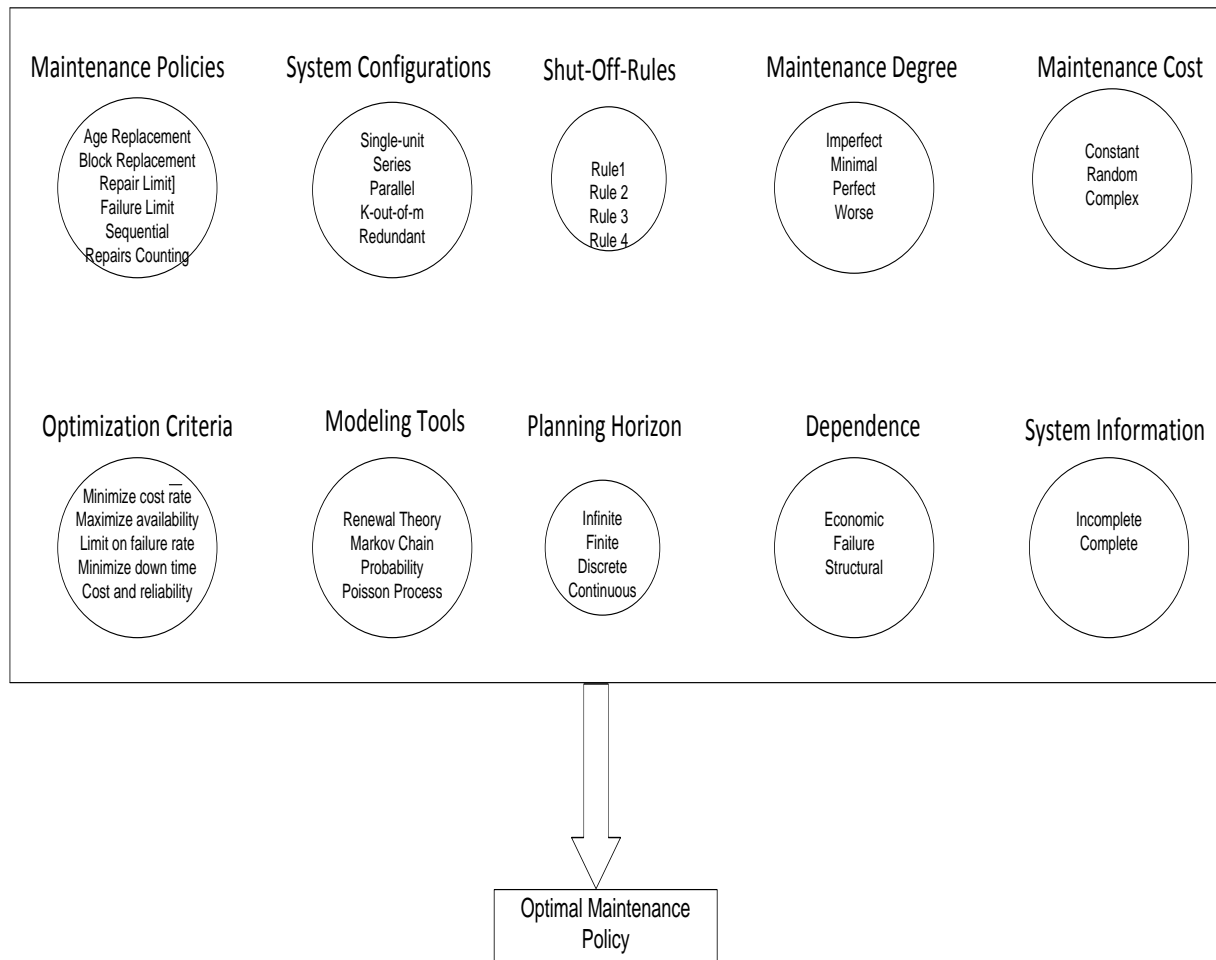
Maintenance Policies

Age Replacement
Block Replacement
Repair Limit]
Failure Limit
Sequential
Repairs Counting

System Configurations

Single-unit
Series
Parallel
K-out-of-m
Redundant

Shut-Off-Rules

Rule1
Rule 2
Rule 3
Rule 4

Maintenance Degree

Imperfect
Minimal
Perfect
Worse

Maintenance Cost

Constant
Random
Complex

Optimization Criteria

Minimize cost rate
Maximize availability
Limit on failure rate
Minimize down time
Cost and reliability

Modeling Tools

Renewal Theory
Markov Chain
Probability
Poisson Process

Planning Horizon

Infinite
Finite
Discrete
Continuous

Dependence

Economic
Failure
Structural

System Information

Incomplete
Complete

Optimal Maintenance Policy